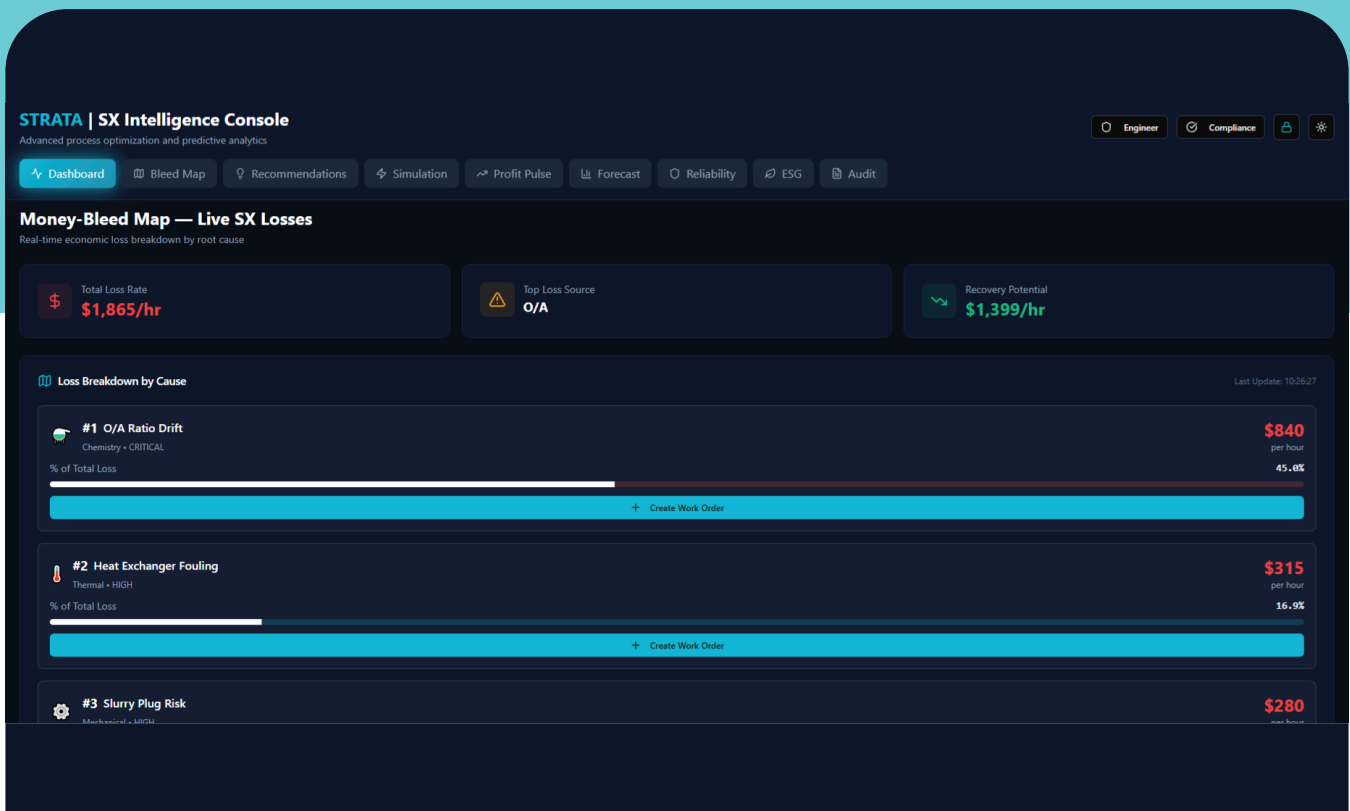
STRATA | SX Intelligence Console
Advanced process optimization and predictive analytics

Engineer
Compliance

Dashboard
Bleed Map
Recommendations
Simulation
Profit Pulse
Forecast
Reliability
ESG
Audit

Money-Bleed Map — Live SX Losses
Real-time economic loss breakdown by root cause

Total Loss Rate
$1,865/hr

Top Loss Source
O/A

Recovery Potential
$1,399/hr

Loss Breakdown by Cause
Last Update: 10:26:27

#1 O/A Ratio Drift
Chemistry • CRITICAL
$840
per hour
% of Total Loss
45.0%
Create Work Order

#2 Heat Exchanger Fouling
Thermal • HIGH
$315
per hour
% of Total Loss
16.9%
Create Work Order

#3 Slurry Plug Risk
Mechanical • HIGH
$280
per hour